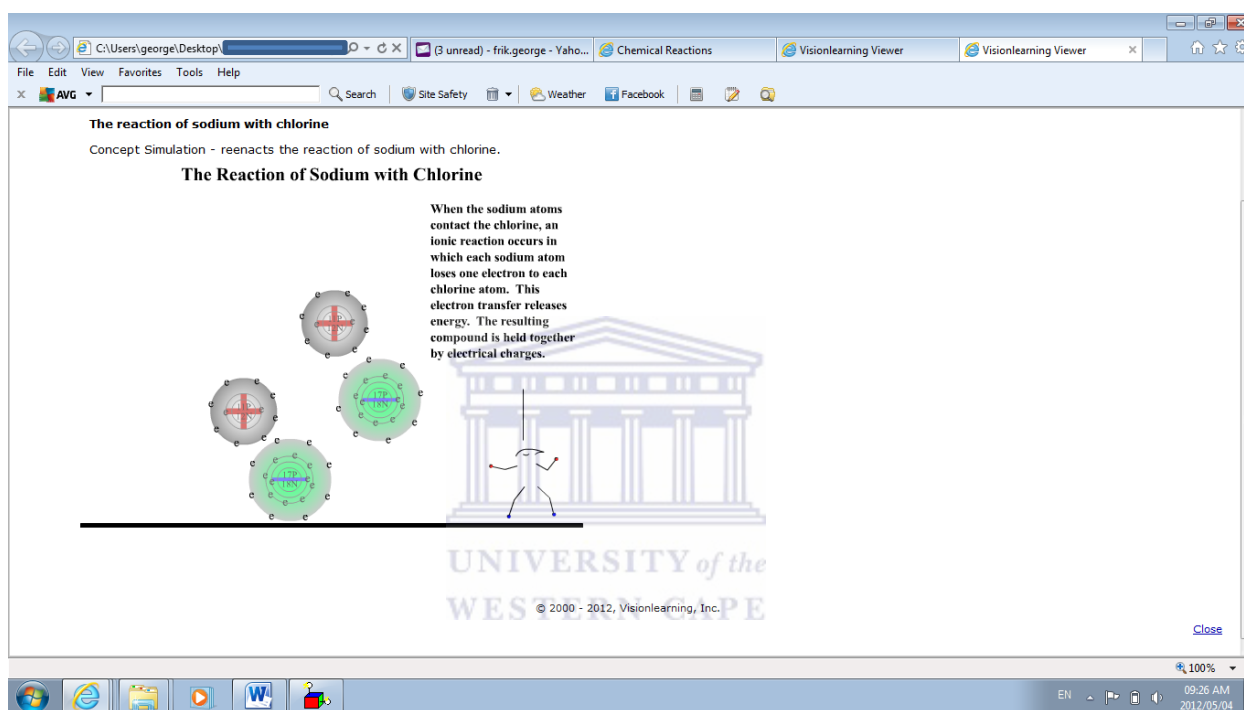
C:\Users\george\Desktop\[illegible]
(3 unread) - frik.george - Yaho...
Chemical Reactions
Visionlearning Viewer
Visionlearning Viewer
File Edit View Favorites Tools Help
AVG
Search
Site Safety
Weather
Facebook

The reaction of sodium with chlorine

Concept Simulation - reenacts the reaction of sodium with chlorine.

The Reaction of Sodium with Chlorine

When the sodium atoms contact the chlorine, an ionic reaction occurs in which each sodium atom loses one electron to each chlorine atom. This electron transfer releases energy. The resulting compound is held together by electrical charges.

17P 18N
17P 18N

UNIVERSITY of the
WESTERN CAPE

© 2000 - 2012, Visionlearning, Inc.

Close

100%

EN
09:26 AM
2012/05/04